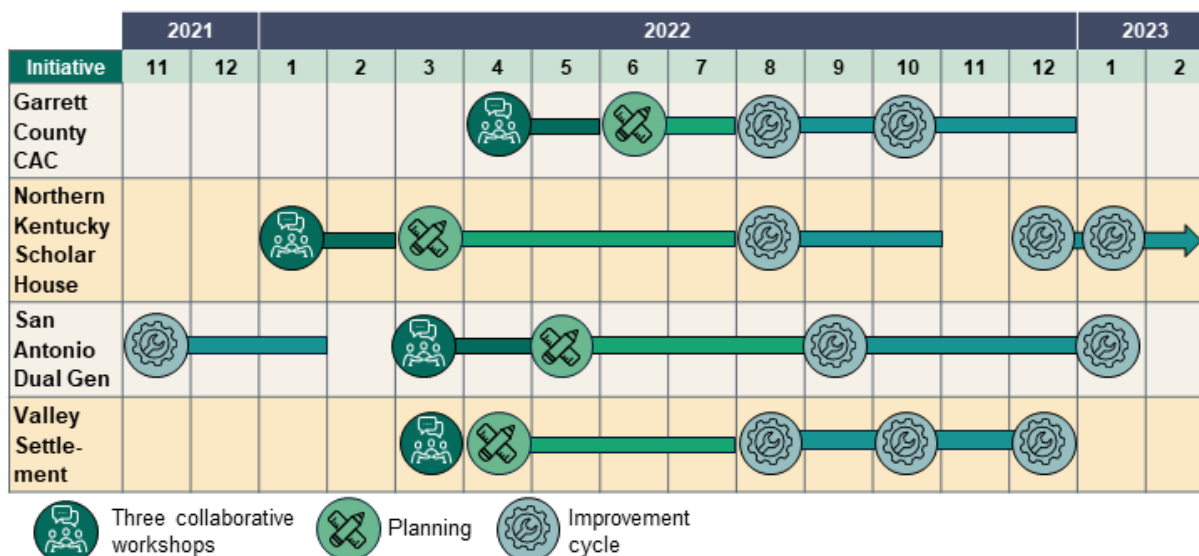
| | 2021 | | 2022 | | | | | | | | | | | | 2023 | |
|---|---|---|---|---|---|---|---|---|---|---|---|---|---|---|---|---|
| Initiative | 11 | 12 | 1 | 2 | 3 | 4 | 5 | 6 | 7 | 8 | 9 | 10 | 11 | 12 | 1 | 2 |
| Garrett County CAC | | | | | | | | | | | | | | | | |
| Northern Kentucky Scholar House | | | | | | | | | | | | | | | | |
| San Antonio Dual Gen | | | | | | | | | | | | | | | | |
| Valley Settlement | | | | | | | | | | | | | | | | |

Three collaborative workshops
Planning
Improvement cycle